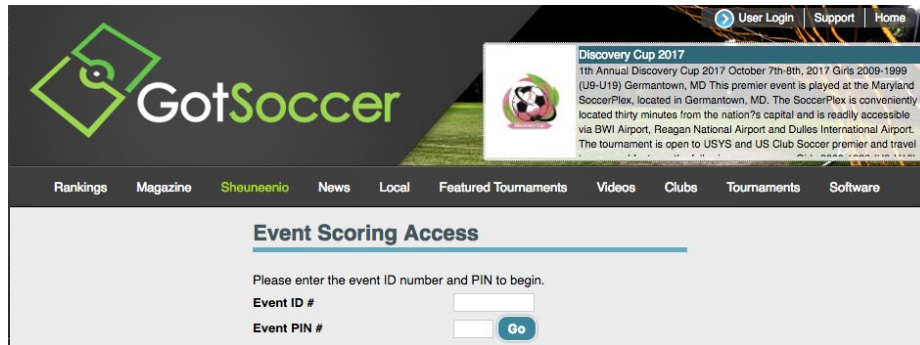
User Login | Support | Home

GotSoccer

Discovery Cup 2017
1th Annual Discovery Cup 2017 October 7th-8th, 2017 Girls 2009-1999 (U9-U19) Germantown, MD This premier event is played at the Maryland SoccerPlex, located in Germantown, MD. The SoccerPlex is conveniently located thirty minutes from the nation?s capital and is readily accessible via BWI Airport, Reagan National Airport and Dulles International Airport. The tournament is open to USYS and US Club Soccer premier and travel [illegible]

Rankings Magazine Sheuneenio News Local Featured Tournaments Videos Clubs Tournaments Software

Event Scoring Access

Please enter the event ID number and PIN to begin.

Event ID #

Event PIN #

Go